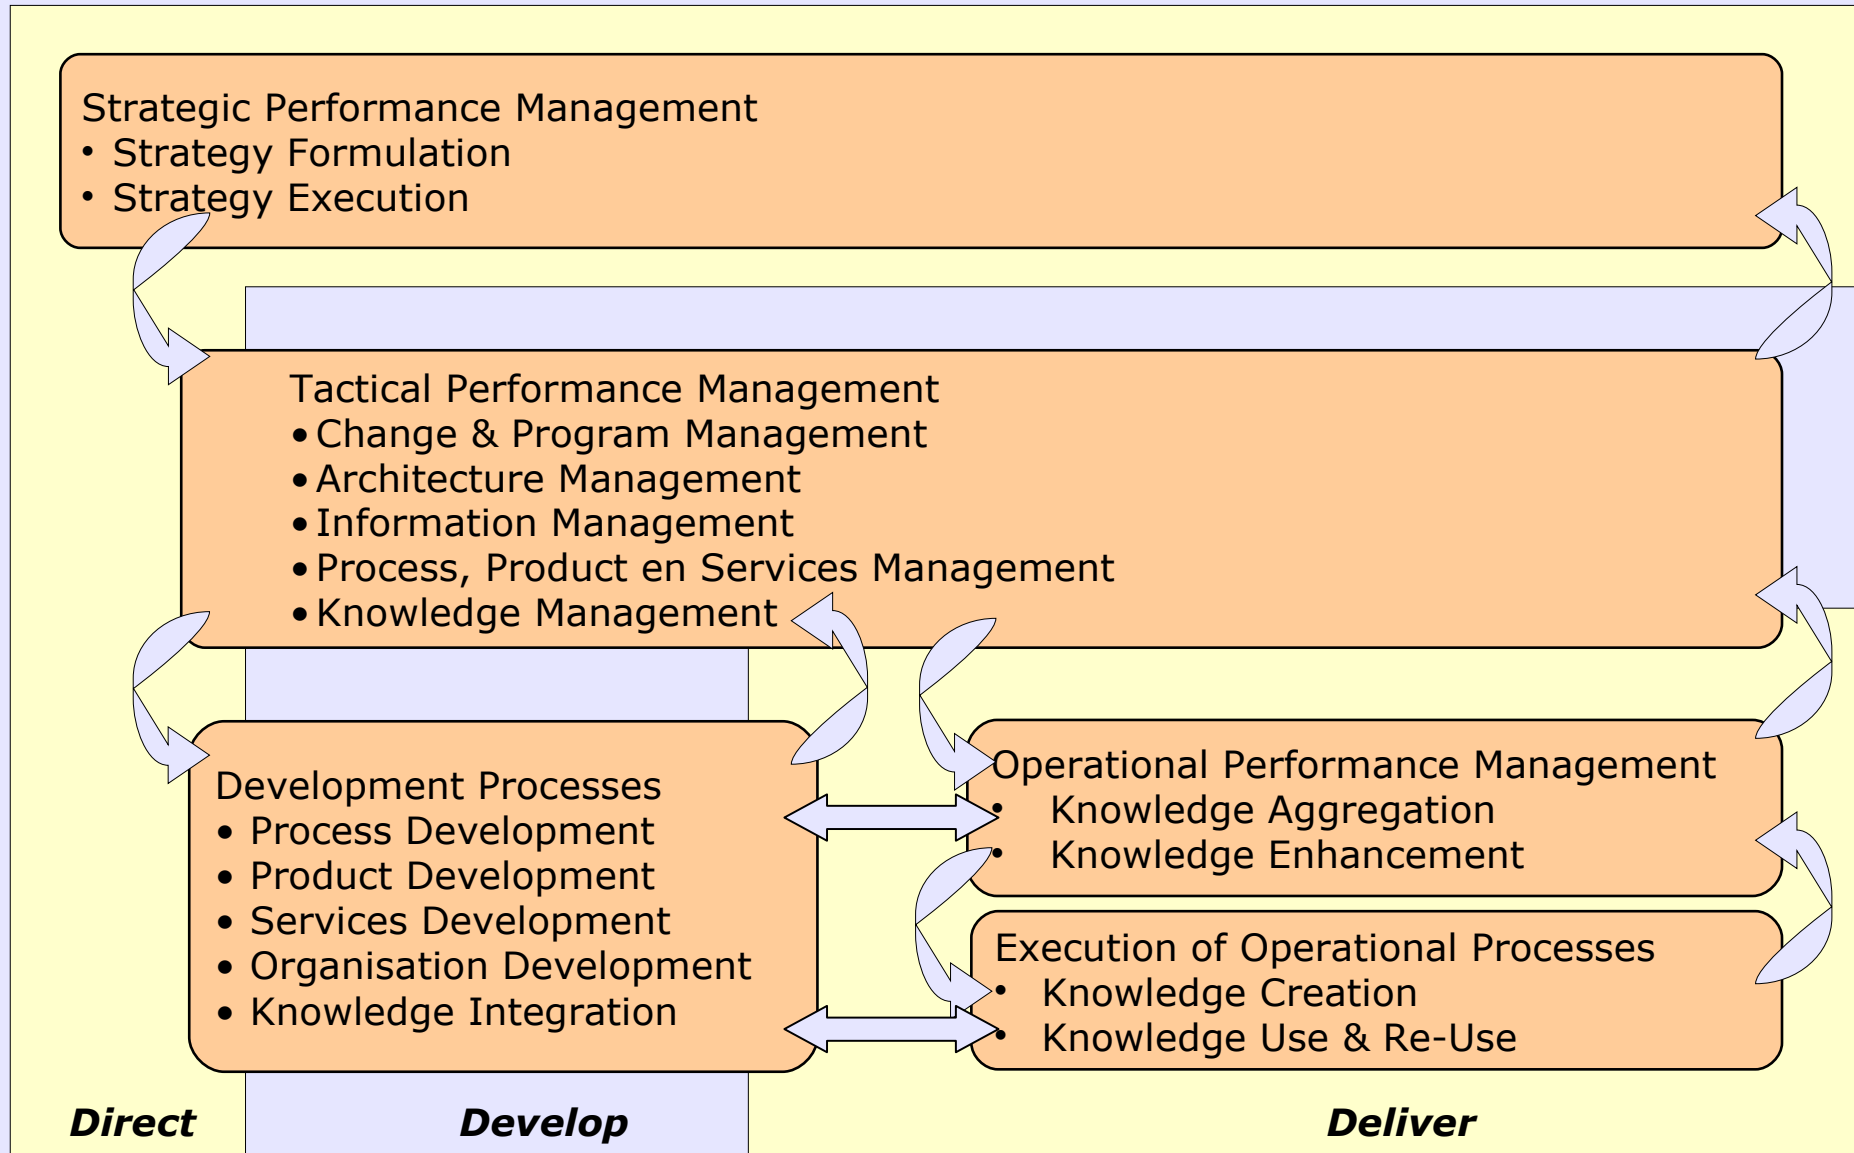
Strategic Performance Management
• Strategy Formulation
• Strategy Execution

Tactical Performance Management
• Change & Program Management
• Architecture Management
• Information Management
• Process, Product en Services Management
• Knowledge Management

Development Processes
• Process Development
• Product Development
• Services Development
• Organisation Development
• Knowledge Integration

Operational Performance Management
• Knowledge Aggregation
• Knowledge Enhancement

Execution of Operational Processes
• Knowledge Creation
• Knowledge Use & Re-Use

Direct

Develop

Deliver